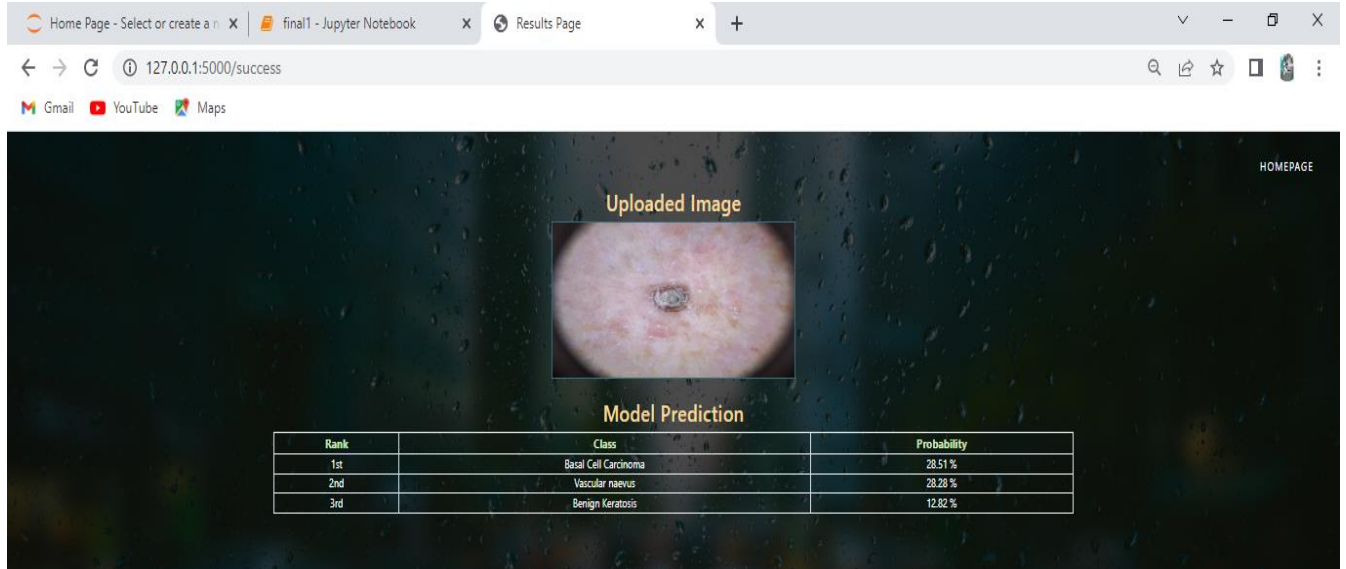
Home Page - Select or create a n X | final1 - Jupyter Notebook X | Results Page X +

127.0.0.1:5000/success

Gmail YouTube Maps

HOMEPAGE

Uploaded Image

Model Prediction

| Rank | Class | Probability |
|---|---|---|
| 1st | Basal Cell Carcinoma | 28.51 % |
| 2nd | Vascular naevus | 28.28 % |
| 3rd | Benign Keratosis | 12.82 % |